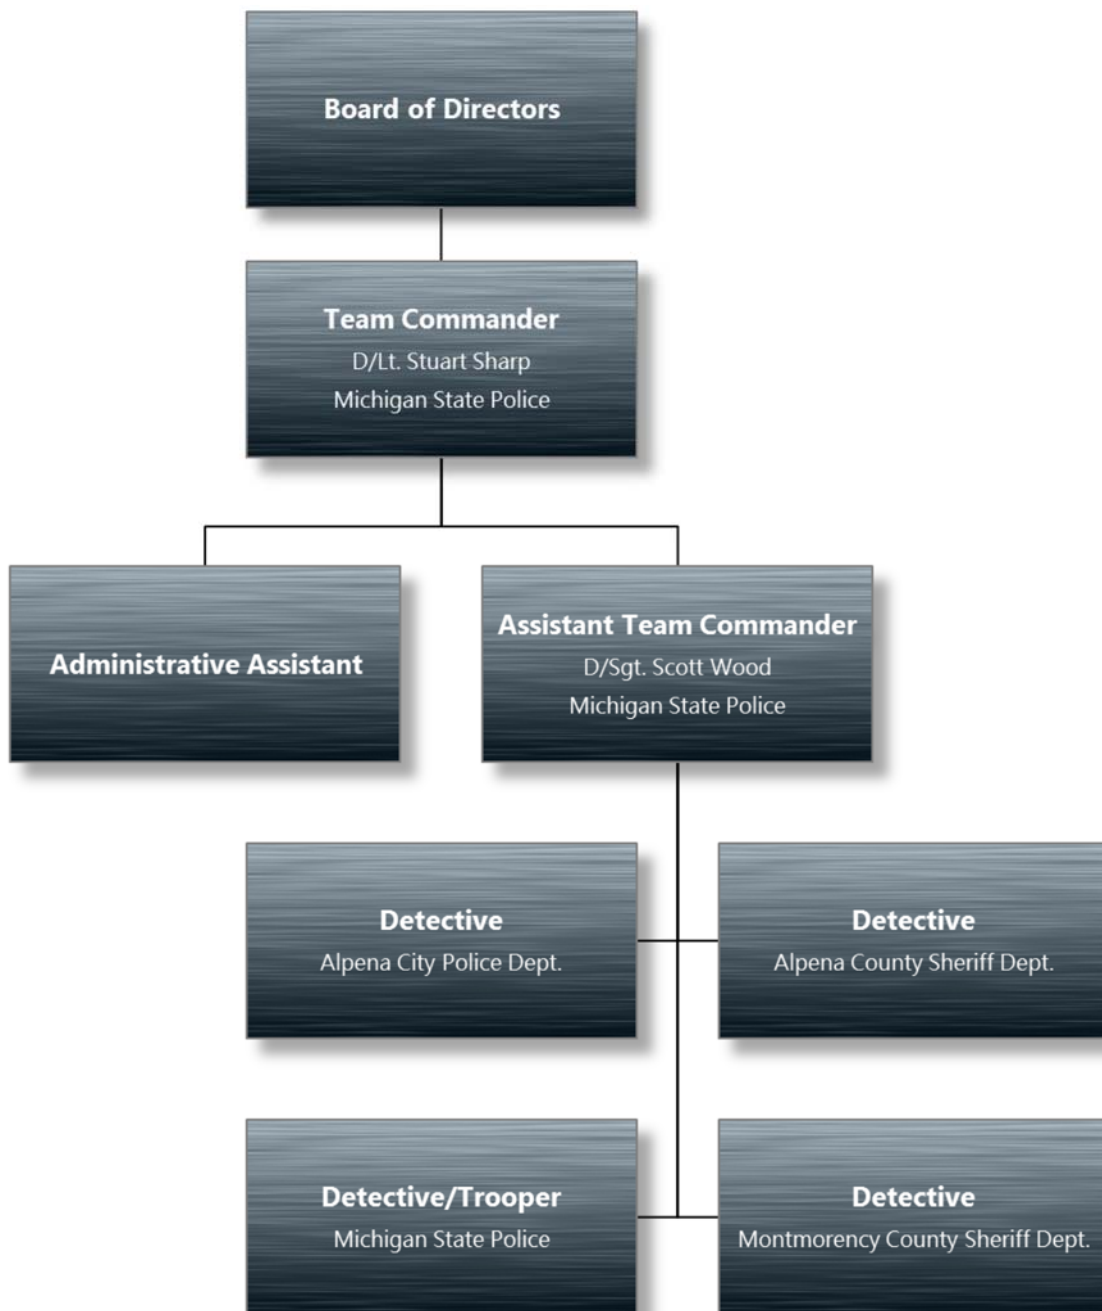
Board of Directors

Team Commander
D/Lt. Stuart Sharp
Michigan State Police

Administrative Assistant

Assistant Team Commander
D/Sgt. Scott Wood
Michigan State Police

Detective
Alpena City Police Dept.

Detective
Alpena County Sheriff Dept.

Detective/Trooper
Michigan State Police

Detective
Montmorency County Sheriff Dept.